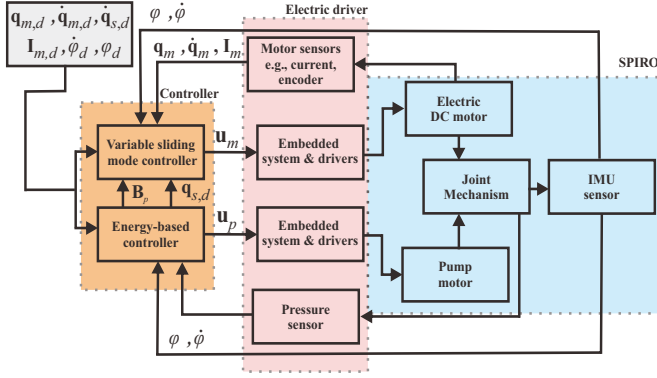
$\mathbf{q}_{m,d}$ , $\dot{\mathbf{q}}_{m,d}$ , $\dot{\mathbf{q}}_{s,d}$
$\mathbf{I}_{m,d}$ , $\dot{\varphi}_d$ , $\varphi_d$

$\varphi$ , $\dot{\varphi}$

Electric driver

$\mathbf{q}_m$ , $\dot{\mathbf{q}}_m$ , $\mathbf{I}_m$

Motor sensors e.g., current, encoder

SPIRO

Controller

Electric DC motor

Variable sliding mode controller

$\mathbf{u}_m$

Embedded system & drivers

Joint Mechanism

IMU sensor

$\mathbf{B}_p$

$\mathbf{q}_{s,d}$

Energy-based controller

$\mathbf{u}_p$

Embedded system & drivers

Pump motor

Pressure sensor

$\varphi$ , $\dot{\varphi}$